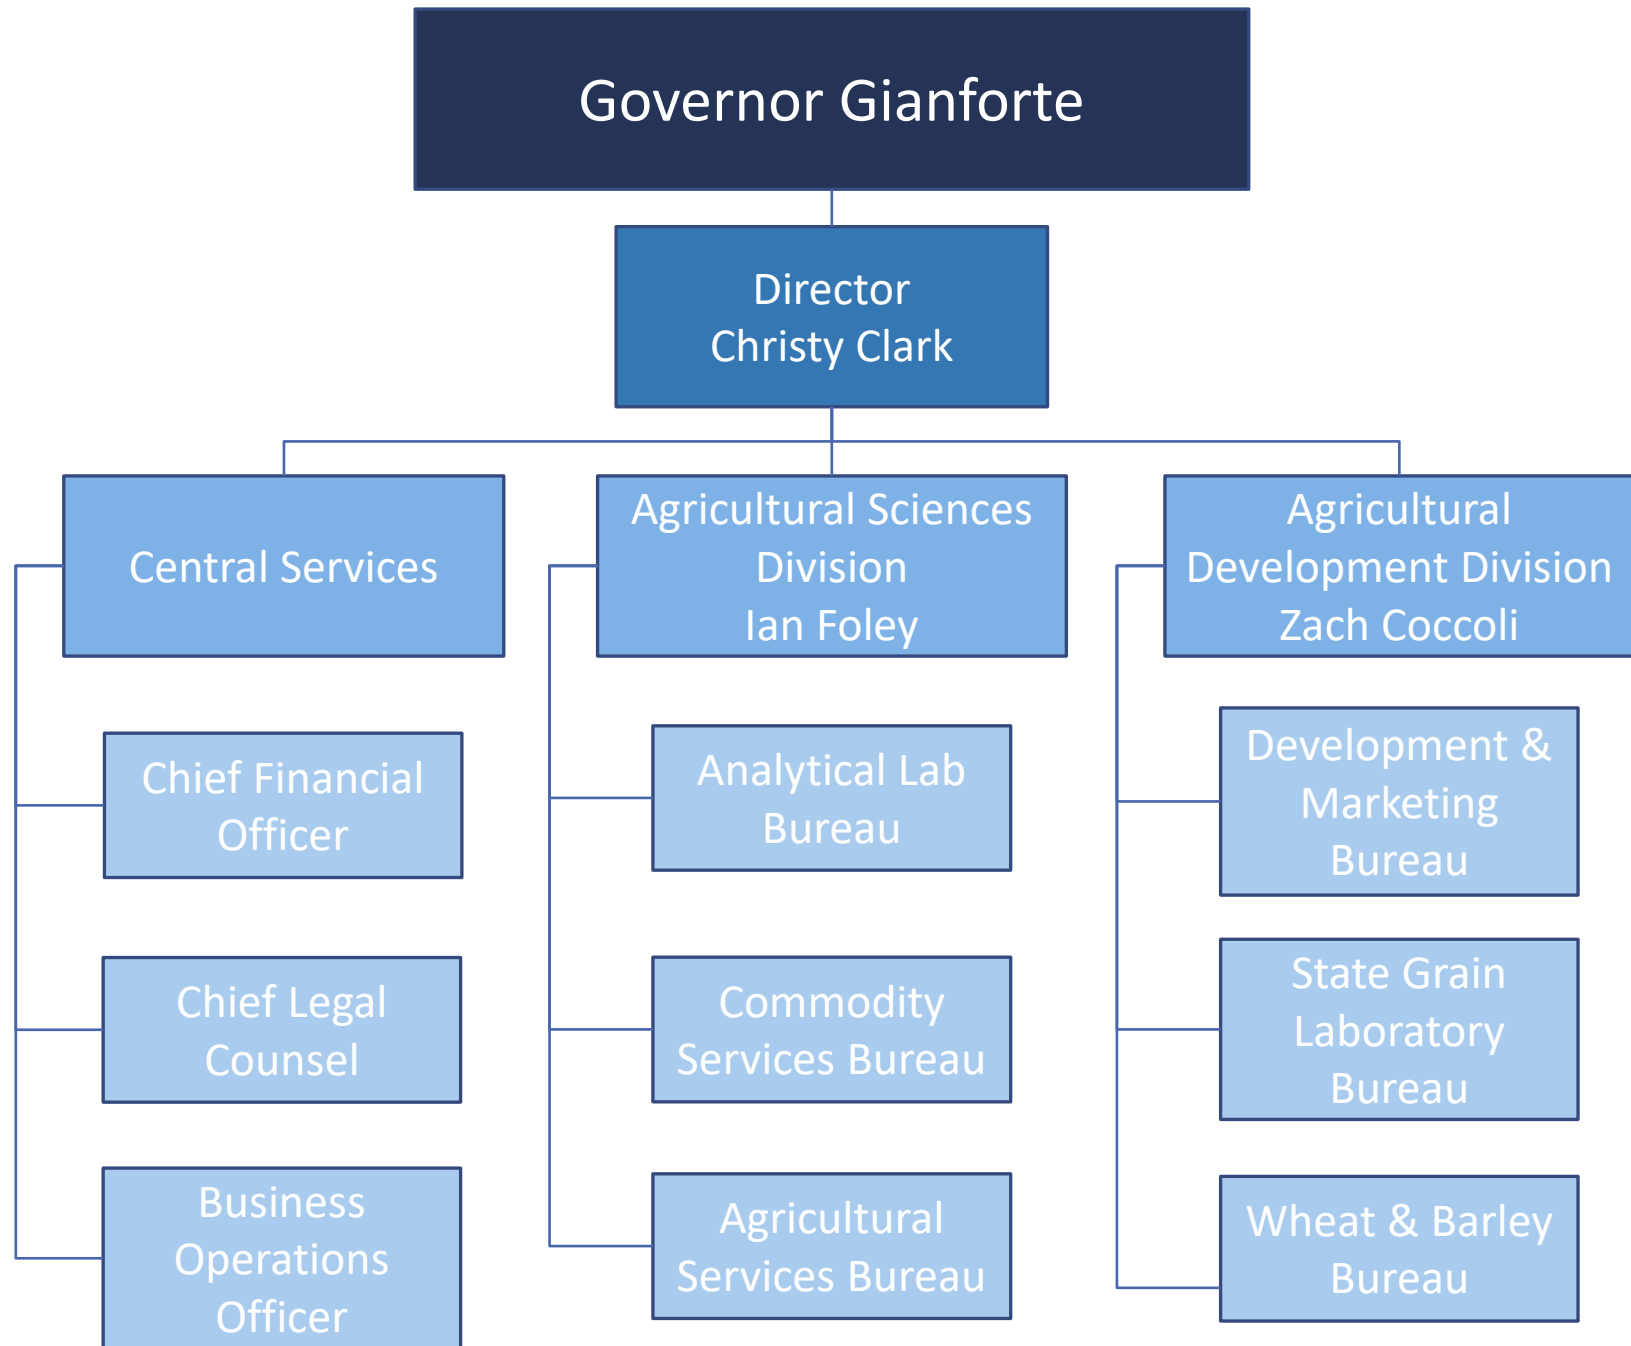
Governor Gianforte

Director
Christy Clark

Central Services

Chief Financial Officer

Chief Legal Counsel

Business Operations Officer

Agricultural Sciences Division
Ian Foley

Analytical Lab Bureau

Commodity Services Bureau

Agricultural Services Bureau

Agricultural Development Division
Zach Coccoli

Development & Marketing Bureau

State Grain Laboratory Bureau

Wheat & Barley Bureau